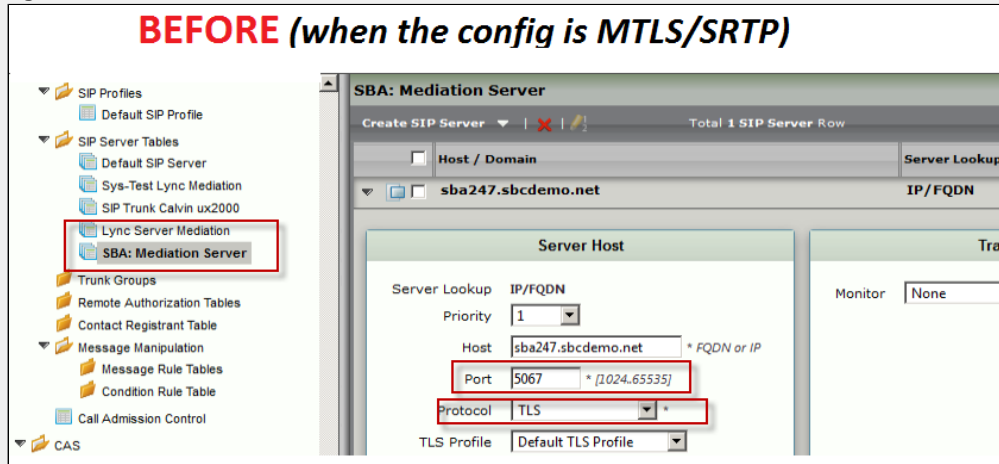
BEFORE (when the config is MTLS/SRTP)

SIP Profiles
Default SIP Profile
SIP Server Tables
Default SIP Server
Sys-Test Lync Mediation
SIP Trunk Calvin ux2000
Lync Server Mediation
SBA: Mediation Server
Trunk Groups
Remote Authorization Tables
Contact Registrant Table
Message Manipulation
Message Rule Tables
Condition Rule Table
Call Admission Control
CAS

SBA: Mediation Server
Create SIP Server
Total 1 SIP Server Row

| | Host / Domain | Server Lookup |
|---|---|---|
| | sba247.sbcdemo.net | IP/FQDN |

Server Host
Server Lookup IP/FQDN
Priority 1
Host sba247.sbcdemo.net * FQDN or IP
Port 5067 * [1024..65535]
Protocol TLS *
TLS Profile Default TLS Profile

Tra
Monitor None